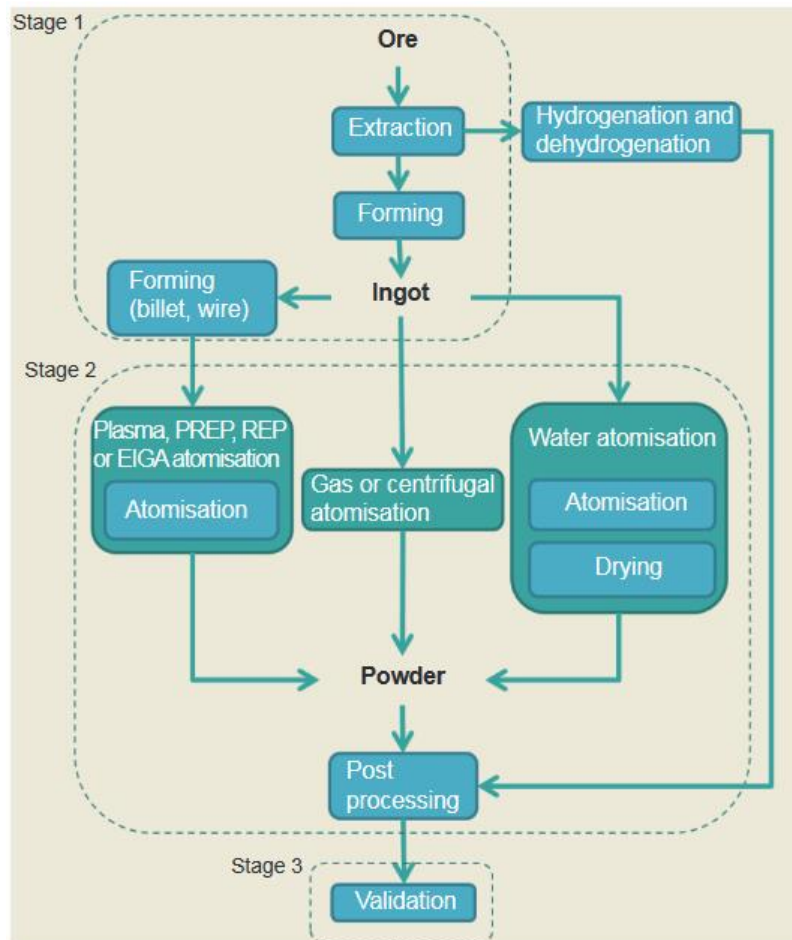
Stage 1

Ore

Extraction

Hydrogenation and dehydrogenation

Forming

Forming (billet, wire)

Ingot

Stage 2

Plasma, PREP, REP or EIGA atomisation

Atomisation

Gas or centrifugal atomisation

Water atomisation

Atomisation

Drying

Powder

Post processing

Stage 3

Validation